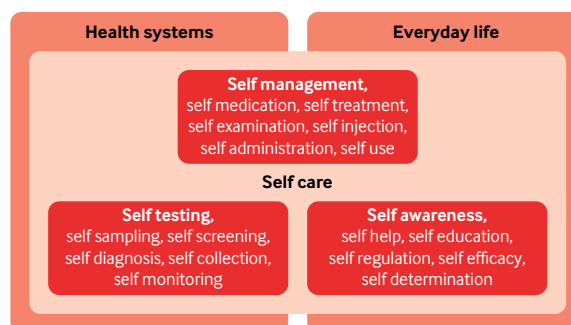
Health systems

Everyday life

**Self management,**
self medication, self treatment, self examination, self injection, self administration, self use

**Self care**

**Self testing,**
self sampling, self screening, self diagnosis, self collection, self monitoring

**Self awareness,**
self help, self education, self regulation, self efficacy, self determination